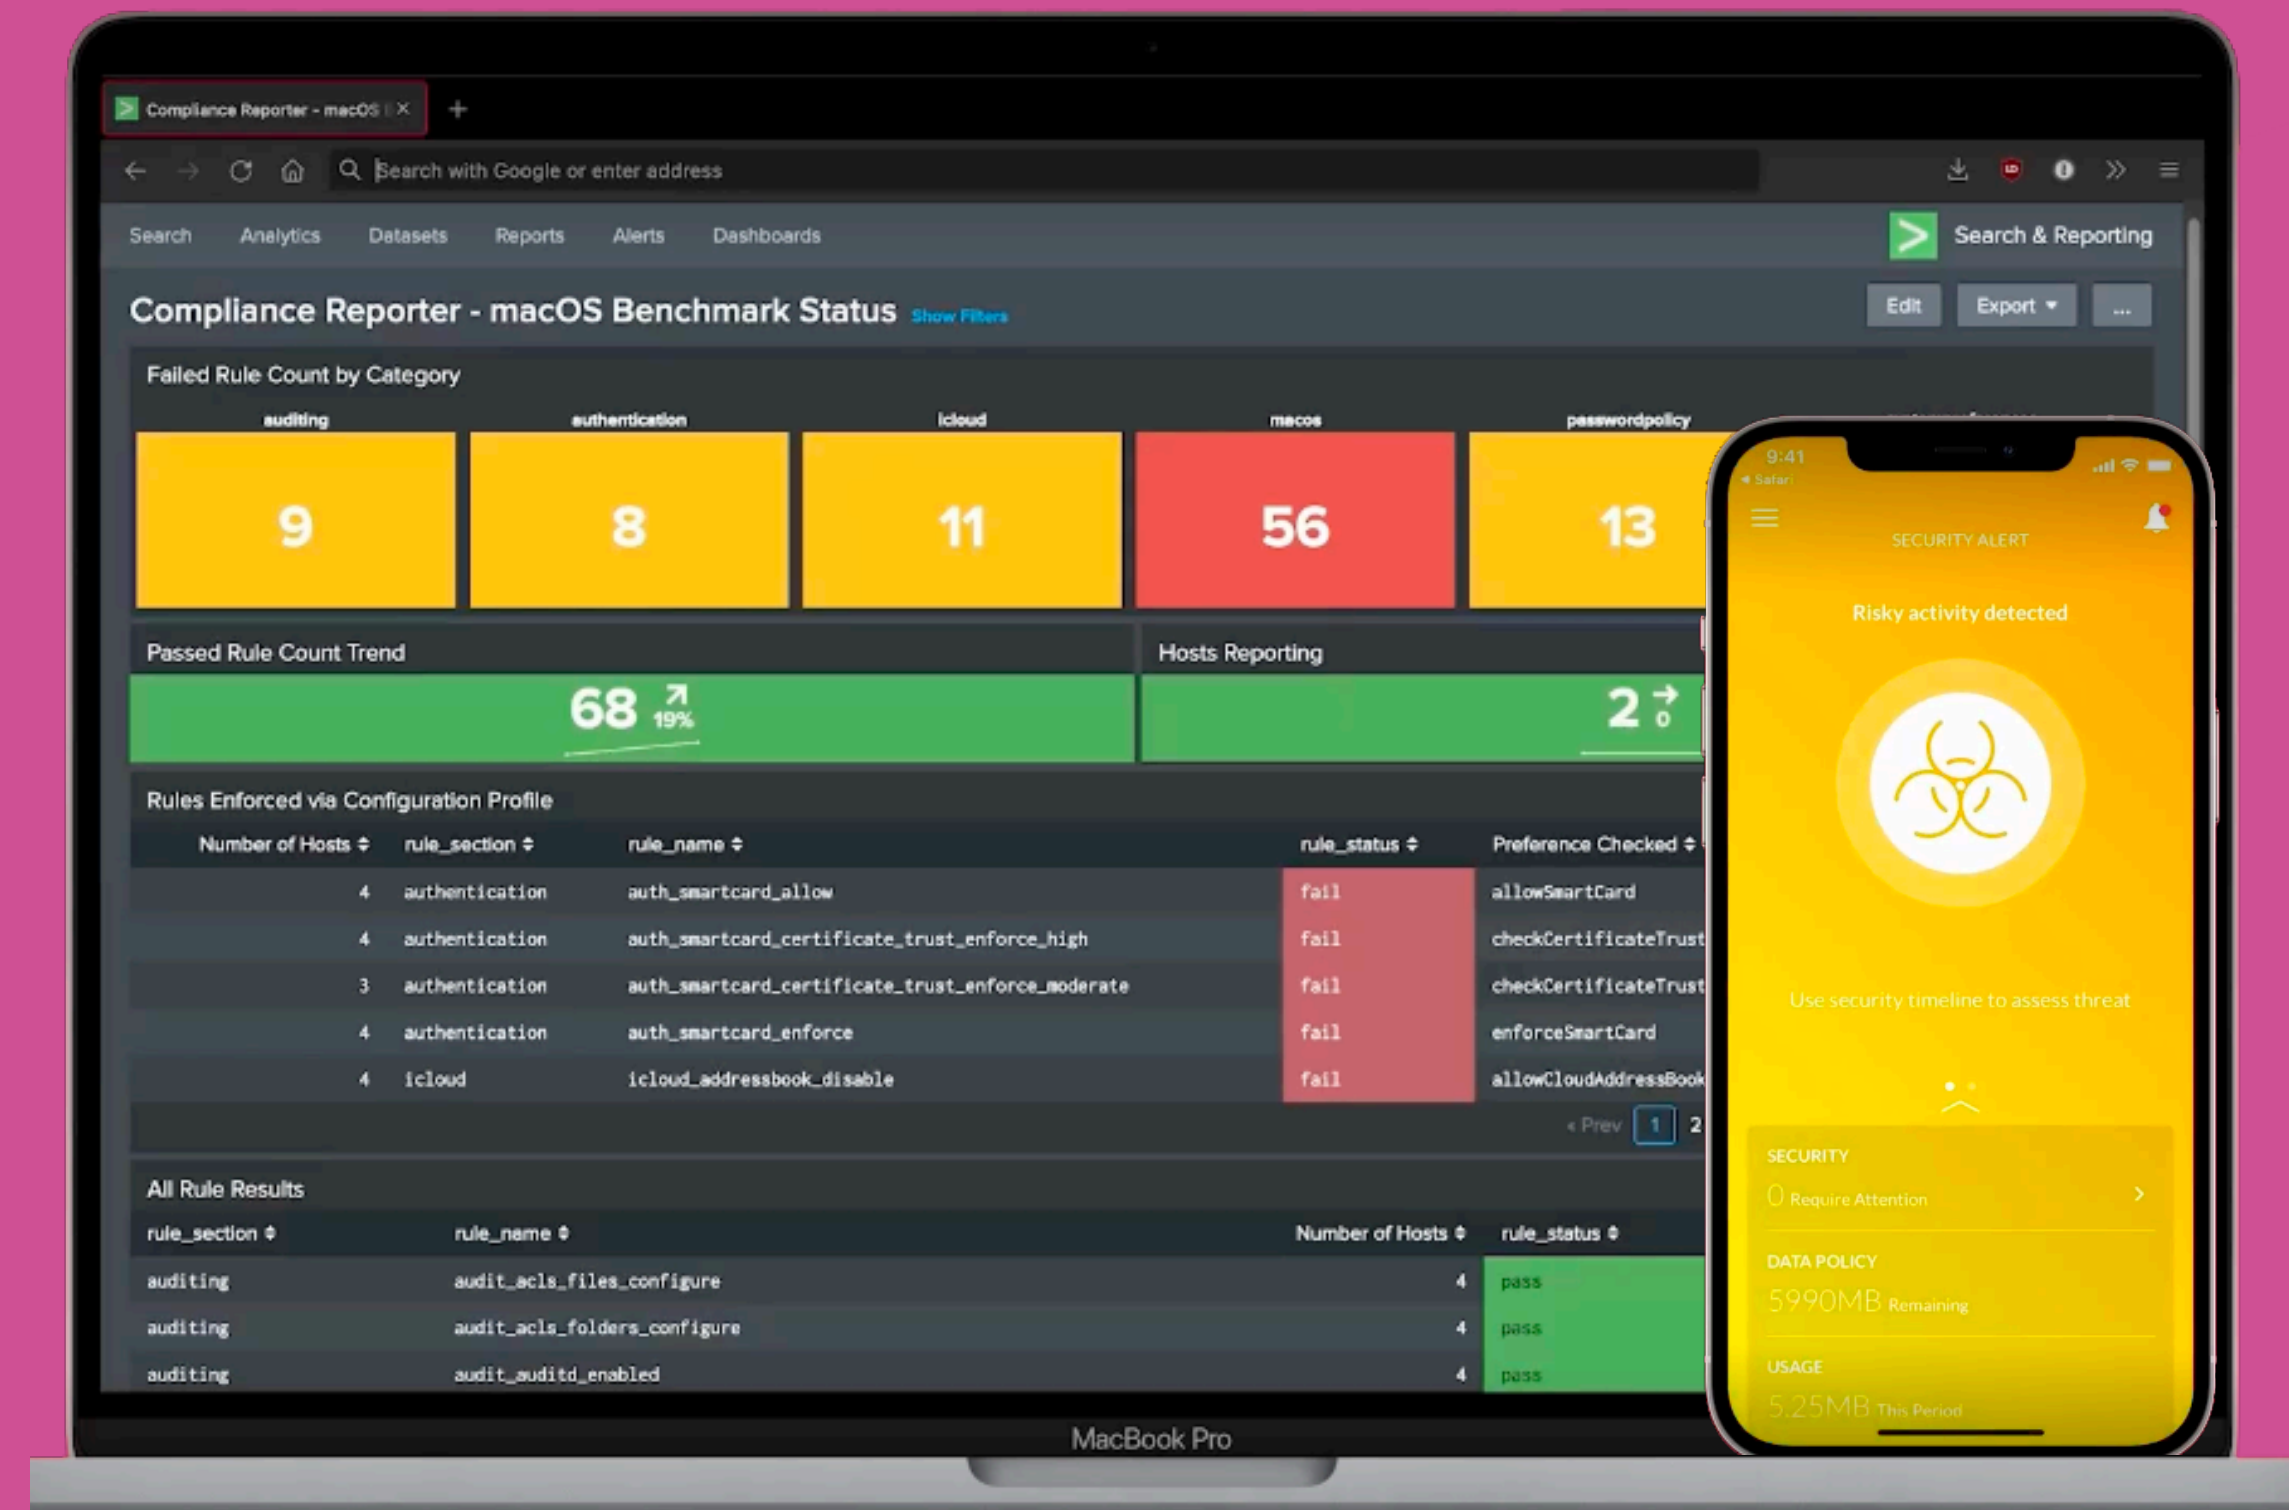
Compliance Reporter - macOS

Search with Google or enter address

Search Analytics Datasets Reports Alerts Dashboards

Search & Reporting

Compliance Reporter - macOS Benchmark Status Show Filters

Edit Export ...

Failed Rule Count by Category

| auditing | authentication | icloud | macos | passwordpolicy |
|---|---|---|---|---|
| 9 | 8 | 11 | 56 | 13 |

Passed Rule Count Trend

68 19%

Hosts Reporting

2 0

Rules Enforced via Configuration Profile

| Number of Hosts | rule_section | rule_name | rule_status | Preference Checked |
|---|---|---|---|---|
| 4 | authentication | auth_smartcard_allow | fail | allowSmartCard |
| 4 | authentication | auth_smartcard_certificate_trust_enforce_high | fail | checkCertificateTrust |
| 3 | authentication | auth_smartcard_certificate_trust_enforce_moderate | fail | checkCertificateTrust |
| 4 | authentication | auth_smartcard_enforce | fail | enforceSmartCard |
| 4 | icloud | icloud_addressbook_disable | fail | allowCloudAddressBook |

« Prev 1 2

All Rule Results

| rule_section | rule_name | Number of Hosts | rule_status |
|---|---|---|---|
| auditing | audit_acls_files_configure | 4 | pass |
| auditing | audit_acls_folders_configure | 4 | pass |
| auditing | audit_auditd_enabled | 4 | pass |

MacBook Pro

9:41
◂ Safari

SECURITY ALERT

Risky activity detected

Use security timeline to assess threat

SECURITY
0 Require Attention

DATA POLICY
5990MB Remaining

USAGE
5.25MB This Period